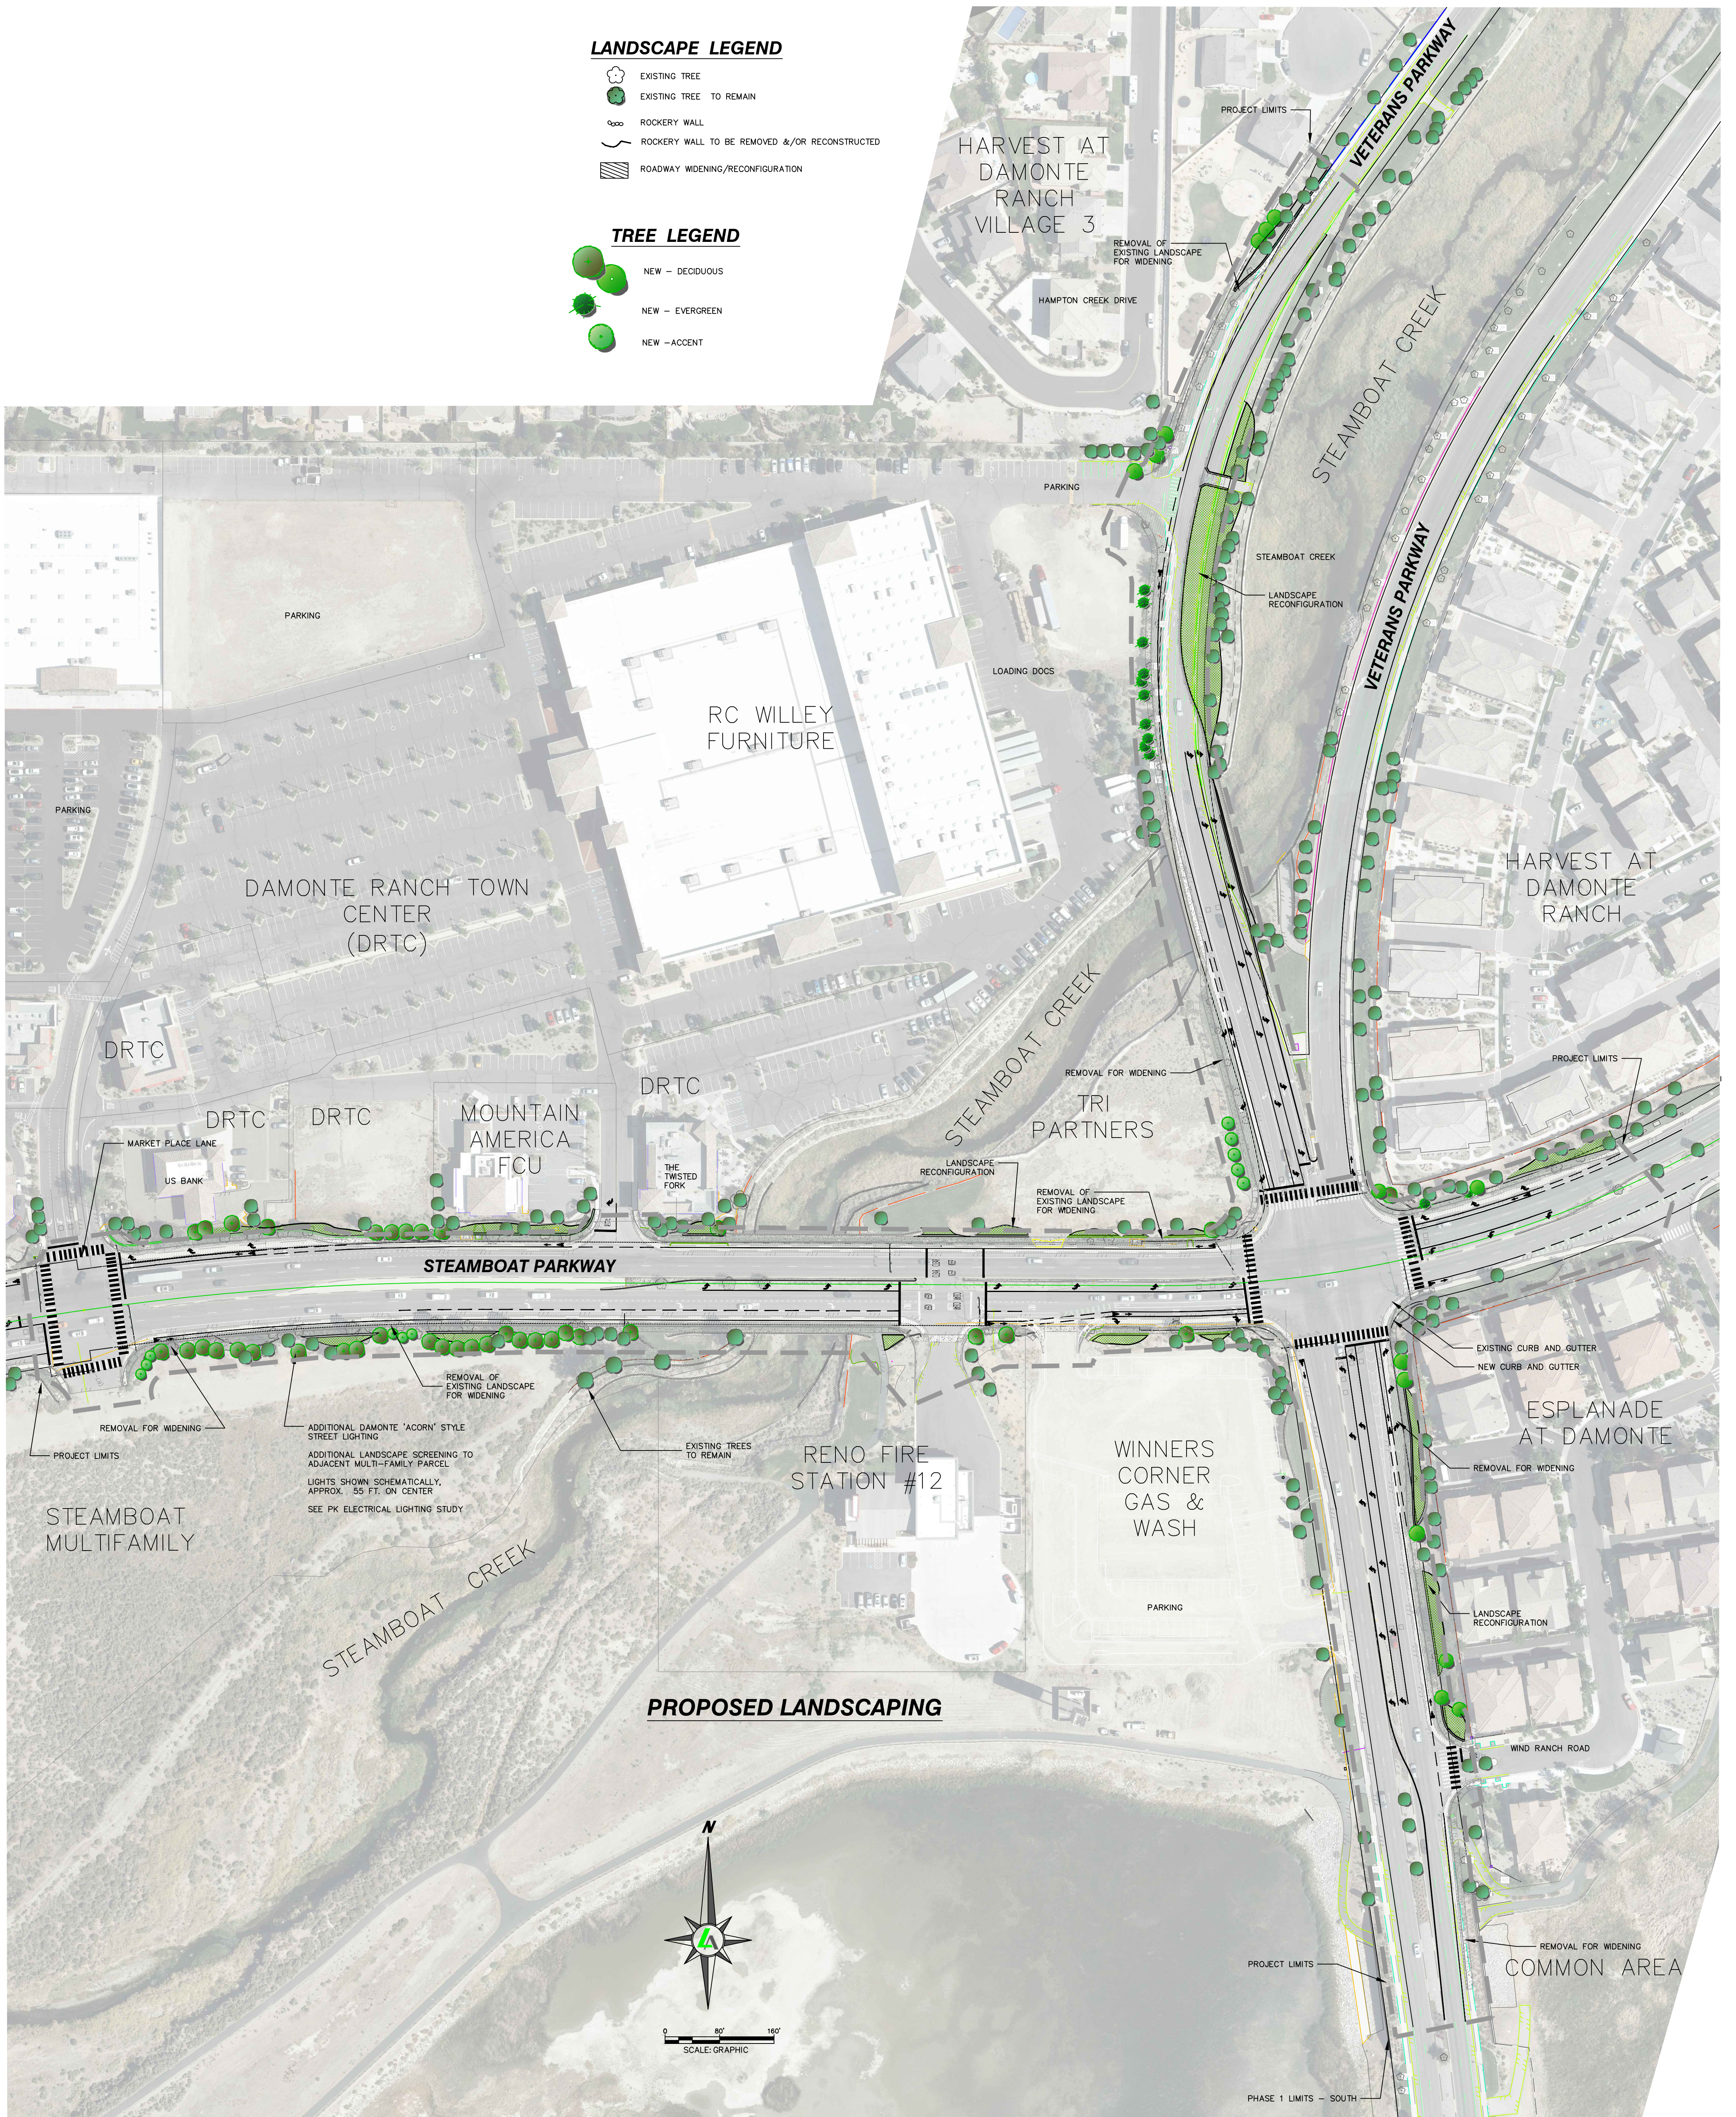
LANDSCAPE LEGEND

EXISTING TREE
EXISTING TREE TO REMAIN
ROCKERY WALL
ROCKERY WALL TO BE REMOVED &/OR RECONSTRUCTED
ROADWAY WIDENING/RECONFIGURATION

TREE LEGEND

NEW – DECIDUOUS
NEW – EVERGREEN
NEW – ACCENT

HARVEST AT DAMONTE RANCH VILLAGE 3

PROJECT LIMITS

VETERANS PARKWAY

REMOVAL OF EXISTING LANDSCAPE FOR WIDENING

HAMPTON CREEK DRIVE

STEAMBOAT CREEK

PARKING

STEAMBOAT CREEK

LANDSCAPE RECONFIGURATION

VETERANS PARKWAY

PARKING

LOADING DOCS

RC WILLEY FURNITURE

PARKING

DAMONTE RANCH TOWN CENTER (DRTC)

HARVEST AT DAMONTE RANCH

DRTC

STEAMBOAT CREEK

REMOVAL FOR WIDENING

PROJECT LIMITS

DRTC

TRI PARTNERS

DRTC

DRTC

MOUNTAIN AMERICA FCU

MARKET PLACE LANE

US BANK

THE TWISTED FORK

LANDSCAPE RECONFIGURATION

REMOVAL OF EXISTING LANDSCAPE FOR WIDENING

STEAMBOAT PARKWAY

REMOVAL OF EXISTING LANDSCAPE FOR WIDENING

EXISTING CURB AND GUTTER

NEW CURB AND GUTTER

REMOVAL FOR WIDENING

ADDITIONAL DAMONTE "ACORN" STYLE STREET LIGHTING
ADDITIONAL LANDSCAPE SCREENING TO ADJACENT MULTI-FAMILY PARCEL
LIGHTS SHOWN SCHEMATICALLY, APPROX. 55 FT. ON CENTER
SEE PK ELECTRICAL LIGHTING STUDY

PROJECT LIMITS

EXISTING TREES TO REMAIN

RENO FIRE STATION #12

WINNERS CORNER GAS & WASH

ESPLANADE AT DAMONTE

REMOVAL FOR WIDENING

STEAMBOAT MULTIFAMILY

STEAMBOAT CREEK

PARKING

LANDSCAPE RECONFIGURATION

PROPOSED LANDSCAPING

WIND RANCH ROAD

N

REMOVAL FOR WIDENING

PROJECT LIMITS

COMMON AREA

0 80' 160'
SCALE: GRAPHIC

PHASE 1 LIMITS – SOUTH